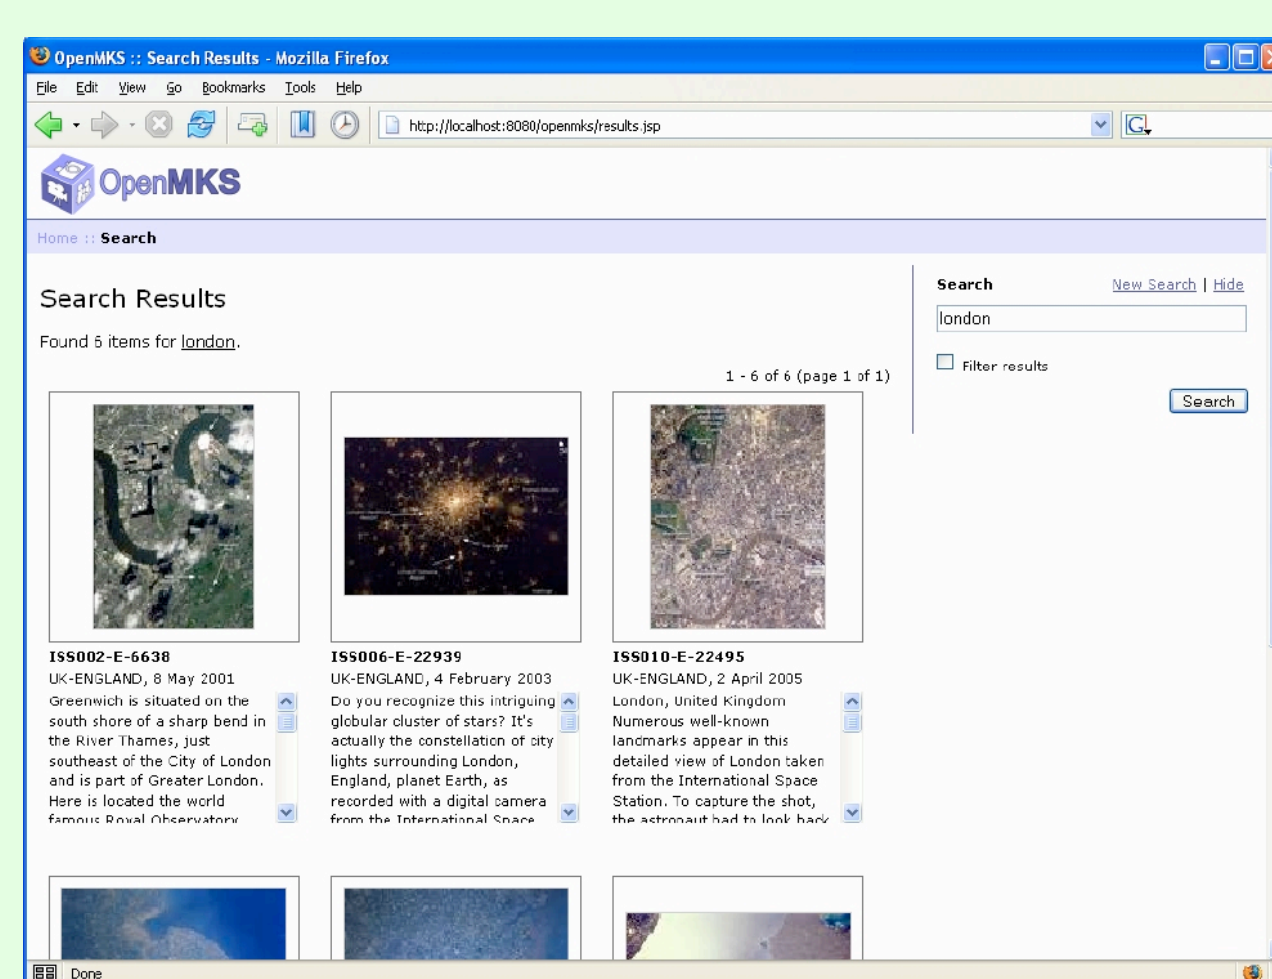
OpenMKS :: Search Results - Mozilla Firefox

File Edit View Go Bookmarks Tools Help

http://localhost:8080/openmks/results.jsp

OpenMKS

Home :: Search

Search Results

Found 6 items for london.

1 - 6 of 6 (page 1 of 1)

Search New Search | Hide

london

Filter results

Search

ISS002-E-6638
UK-ENGLAND, 8 May 2001
Greenwich is situated on the south shore of a sharp bend in the River Thames, just southeast of the City of London and is part of Greater London. Here is located the world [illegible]

ISS006-E-22939
UK-ENGLAND, 4 February 2003
Do you recognize this intriguing globular cluster of stars? It's actually the constellation of city lights surrounding London, England, planet Earth, as recorded with a digital camera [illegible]

ISS010-E-22495
UK-ENGLAND, 2 April 2005
London, United Kingdom
Numerous well-known landmarks appear in this detailed view of London taken from the International Space Station. To capture the shot, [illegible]

Done